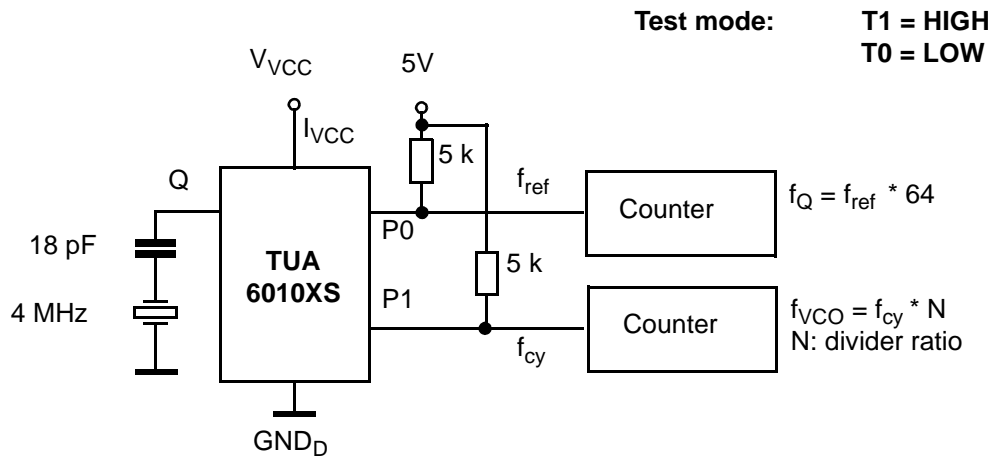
Test mode: T1 = HIGH
T0 = LOW

$V_{VCC}$

5V

$I_{VCC}$

5 k

Q

$f_{ref}$

Counter

$f_Q = f_{ref} * 64$

P0

18 pF

TUA
6010XS

5 k

P1

4 MHz

Counter

$f_{VCO} = f_{cy} * N$
N: divider ratio

$f_{cy}$

$GND_D$